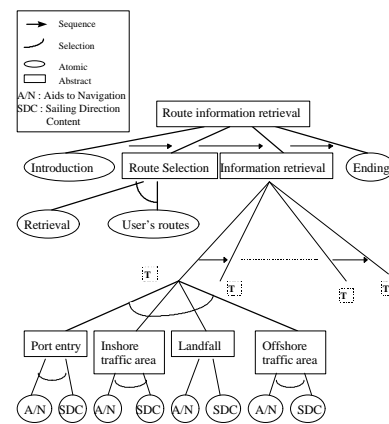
Sequence
Selection
Atomic
Abstract
A/N : Aids to Navigation
SDC : Sailing Direction Content

Route information retrieval

Introduction
Route Selection
Information retrieval
Ending

Retrieval
User's routes

T
T
T
T

Port entry
Inshore traffic area
Landfall
Offshore traffic area

A/N
SDC
A/N
SDC
A/N
SDC
A/N
SDC